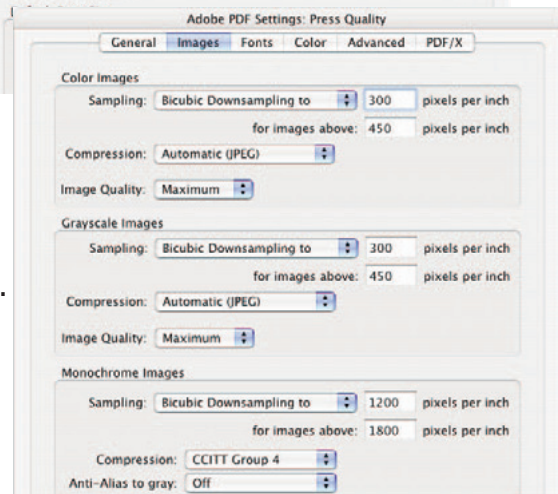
Adobe PDF Settings: Press Quality

General | Images | Fonts | Color | Advanced | PDF/X

Color Images

Sampling: Bicubic Downsampling to 300 pixels per inch

for images above: 450 pixels per inch

Compression: Automatic (JPEG)

Image Quality: Maximum

Grayscale Images

Sampling: Bicubic Downsampling to 300 pixels per inch

for images above: 450 pixels per inch

Compression: Automatic (JPEG)

Image Quality: Maximum

Monochrome Images

Sampling: Bicubic Downsampling to 1200 pixels per inch

for images above: 1800 pixels per inch

Compression: CCITT Group 4

Anti-Alias to gray: Off